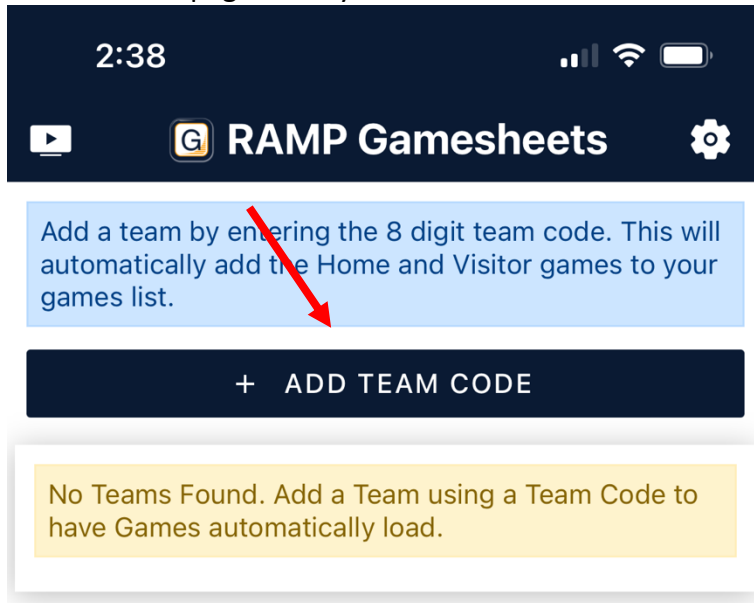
2:38

G RAMP Gamesheets

Add a team by entering the 8 digit team code. This will automatically add the Home and Visitor games to your games list.

+ ADD TEAM CODE

No Teams Found. Add a Team using a Team Code to have Games automatically load.